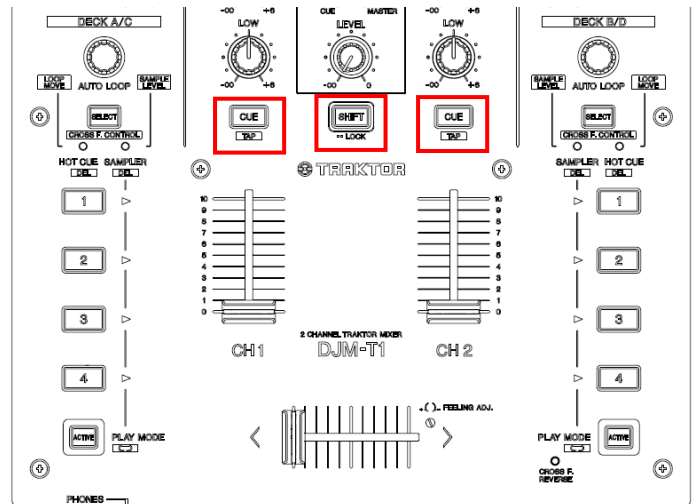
DECK A/C

LOOP MOVE

AUTO LOOP

SAMPLE LEVEL

SELECT

CROSS F. CONTROL

HOT CUE
DEL

SAMPLER
DEL

1

2

3

4

ACTIVE

PLAY MODE

PHONES

-∞ +6
LOW
-∞ +6

CUE
TAP

CUE MASTER
LEVEL
-∞ 0

SHIFT
LOCK

-∞ +6
LOW
-∞ +6

CUE
TAP

TRAKTOR

10
9
8
7
6
5
4
3
2
1
0

10
9
8
7
6
5
4
3
2
1
0

2 CHANNEL TRAKTOR MIXER

CH 1

DJM-T1

CH 2

FEELING ADJ.

DECK B/D

SAMPLE LEVEL

AUTO LOOP

LOOP MOVE

SELECT

CROSS F. CONTROL

SAMPLER
DEL

HOT CUE
DEL

1

2

3

4

PLAY MODE

ACTIVE

CROSS F. REVERSE